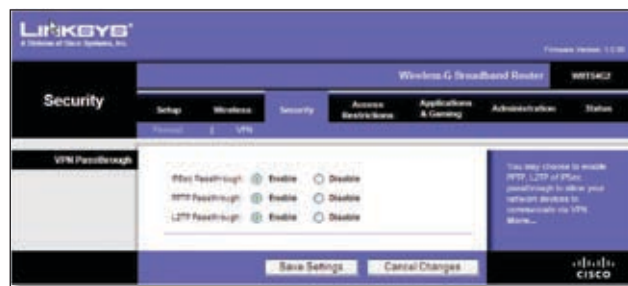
LINKSYS®
A Division of Cisco Systems, Inc.

Firmware Version: 1.0.00

Wireless-G Broadband Router WRT54G2

Security

Setup | Wireless | Security | Access Restrictions | Applications & Gaming | Administration | Status

Firewall | VPN

VPN Passthrough

IPSec Passthrough: Enable Disable
PPTP Passthrough: Enable Disable
L2TP Passthrough: Enable Disable

You may choose to enable PPTP, L2TP or IPSec passthrough to allow your network devices to communicate via VPN. More...

Save Settings Cancel Changes

CISCO